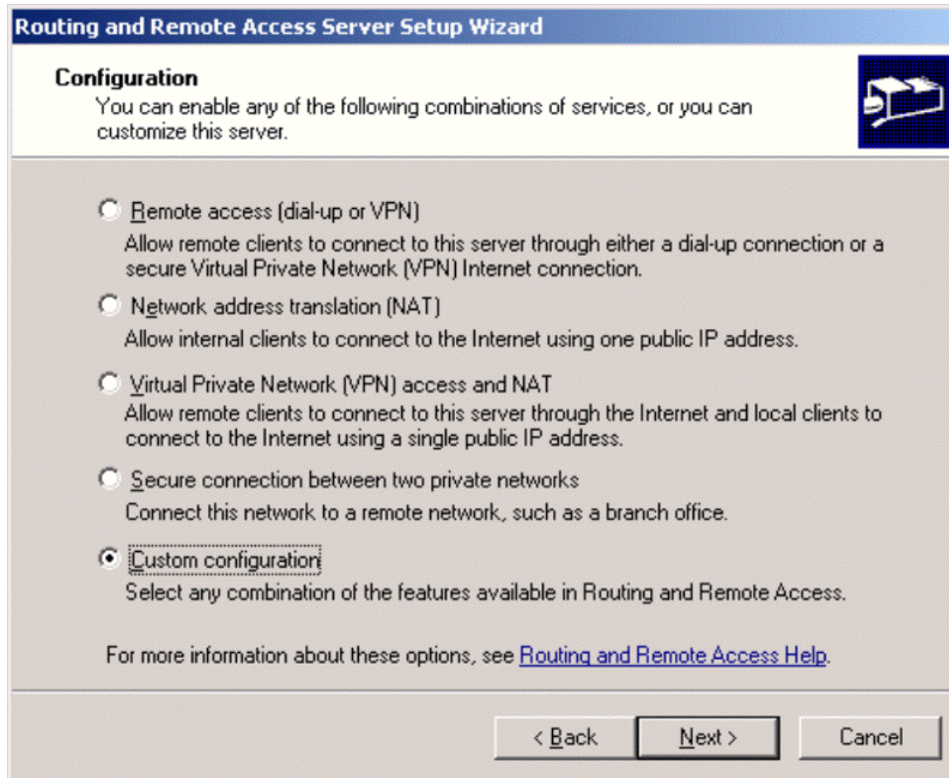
Routing and Remote Access Server Setup Wizard

Configuration
You can enable any of the following combinations of services, or you can customize this server.

Remote access (dial-up or VPN)
Allow remote clients to connect to this server through either a dial-up connection or a secure Virtual Private Network (VPN) Internet connection.

Network address translation (NAT)
Allow internal clients to connect to the Internet using one public IP address.

Virtual Private Network (VPN) access and NAT
Allow remote clients to connect to this server through the Internet and local clients to connect to the Internet using a single public IP address.

Secure connection between two private networks
Connect this network to a remote network, such as a branch office.

Custom configuration
Select any combination of the features available in Routing and Remote Access.

For more information about these options, see Routing and Remote Access Help.

< Back
Next >
Cancel